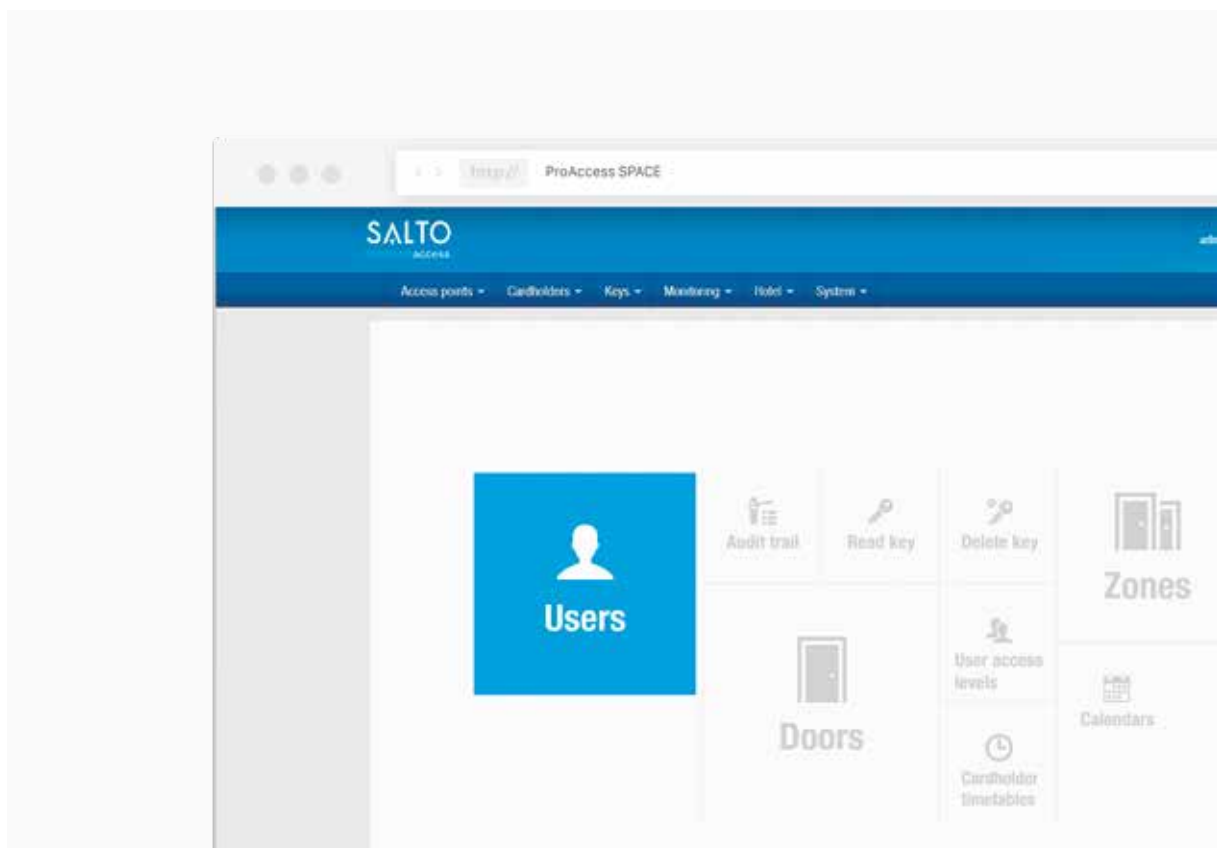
http:// ProAccess SPACE

SALTO
ACCESS

Access points ▾ Cardholders ▾ Keys ▾ Monitoring ▾ Hotel ▾ System ▾

Users

Audit trail

Read key

Delete key

Zones

Doors

User access levels

Calendars

Cardholder timetables